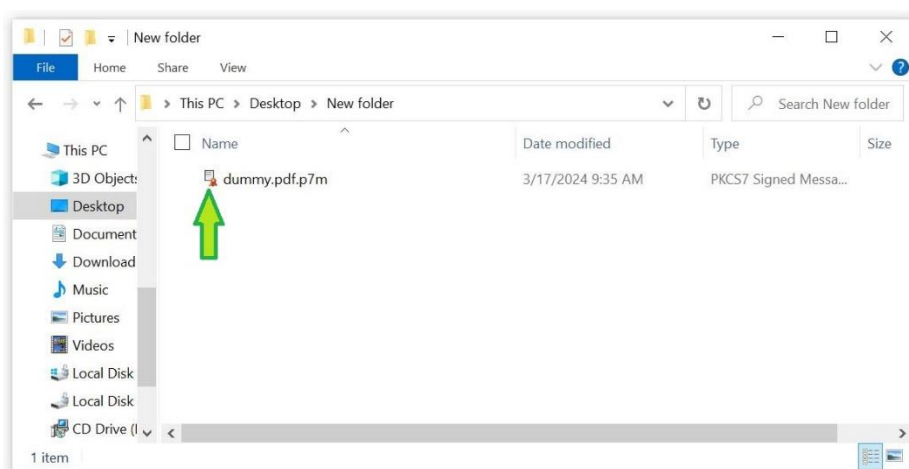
New folder

File Home Share View

> This PC > Desktop > New folder

Search New folder

This PC
3D Objects
Desktop
Document
Download
Music
Pictures
Videos
Local Disk
Local Disk
CD Drive (I

| Name | Date modified | Type | Size |
|---|---|---|---|
| dummy.pdf.p7m | 3/17/2024 9:35 AM | PKCS7 Signed Messa... | |

1 item